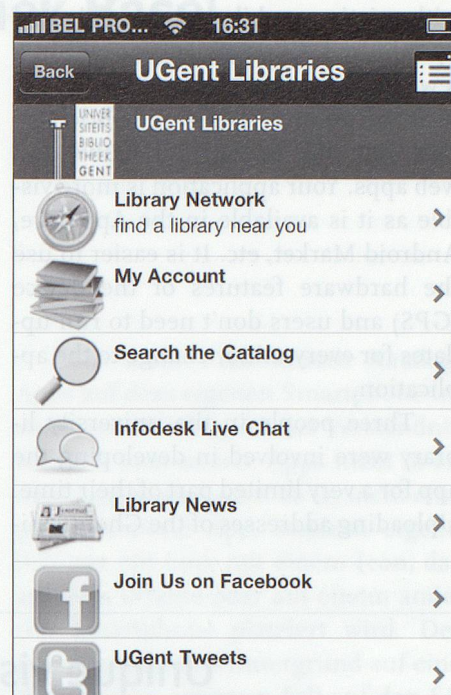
BEL PRO... 16:31

Back UGent Libraries

UNIVERSITEITSBIBLIOTHEEK GENT UGent Libraries

Library Network
find a library near you

My Account

Search the Catalog

Infodesk Live Chat

Library News

Join Us on Facebook

UGent Tweets